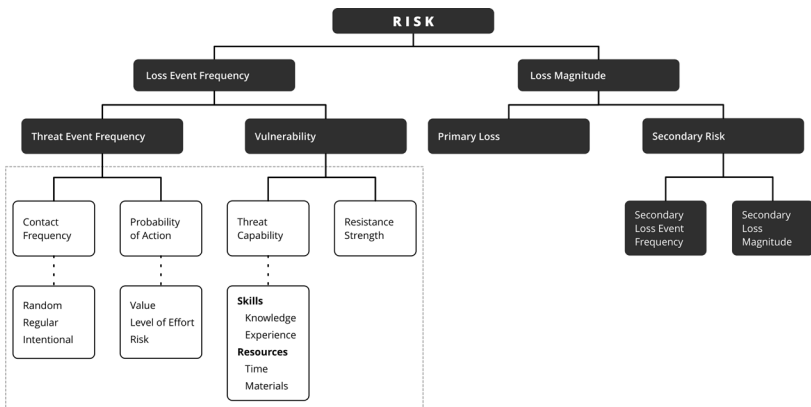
RISK

Loss Event Frequency

Loss Magnitude

Threat Event Frequency

Vulnerability

Primary Loss

Secondary Risk

Contact Frequency

Probability of Action

Threat Capability

Resistance Strength

Secondary Loss Event Frequency

Secondary Loss Magnitude

Random
Regular
Intentional

Value
Level of Effort
Risk

**Skills**
Knowledge
Experience
**Resources**
Time
Materials